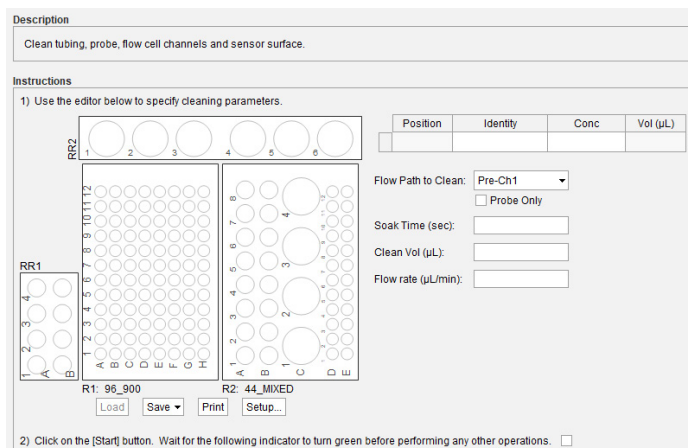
Description

Clean tubing, probe, flow cell channels and sensor surface.

Instructions

1) Use the editor below to specify cleaning parameters.

RR2
1 2 3 4 5 6

| | Position | Identity | Conc | Vol (µL) |
|---|---|---|---|---|
| | | | | |

RR1
1 2 3 4
A B

1 2 3 4 5 6 7 8 9 10 11 12
A B C D E F G H

1 2 3 4 5 6 7 8
A B C D E

R1: 96_900
R2: 44_MIXED

Flow Path to Clean: Pre-Ch1
Probe Only
Soak Time (sec):
Clean Vol (µL):
Flow rate (µL/min):

Load Save Print Setup...

2) Click on the [Start] button. Wait for the following indicator to turn green before performing any other operations.